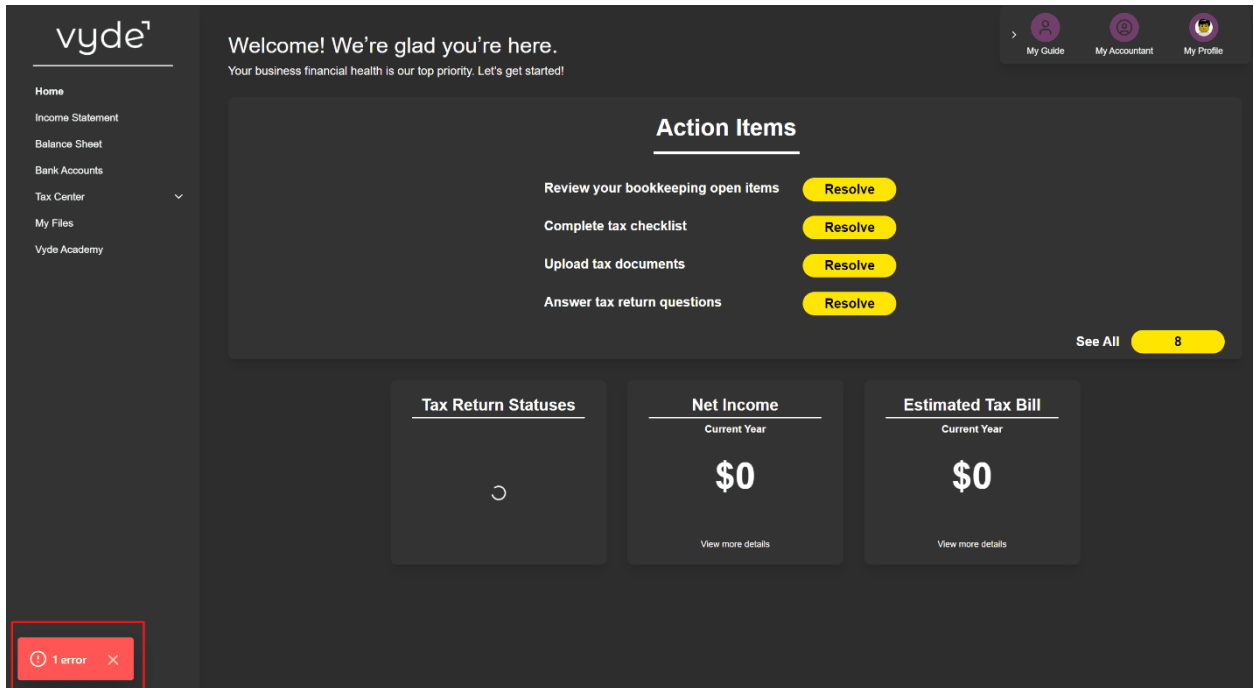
vyde

Home
Income Statement
Balance Sheet
Bank Accounts
Tax Center
My Files
Vyde Academy

Welcome! We're glad you're here.
Your business financial health is our top priority. Let's get started!

My Guide
My Accountant
My Profile

Action Items

Review your bookkeeping open items Resolve
Complete tax checklist Resolve
Upload tax documents Resolve
Answer tax return questions Resolve

See All 8

Tax Return Statuses

Net Income
Current Year
$0
View more details

Estimated Tax Bill
Current Year
$0
View more details

1 error